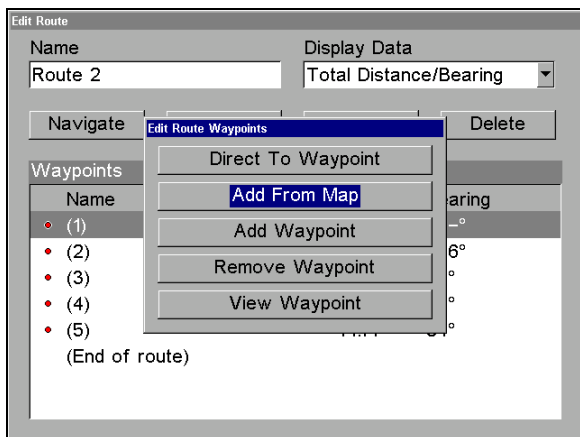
Edit Route

Name
Route 2

Display Data
Total Distance/Bearing

Navigate

Delete

Waypoints
Name
(1)
(2)
(3)
(4)
(5)
(End of route)

earing
-°
6°
°
°
°

Edit Route Waypoints
Direct To Waypoint
Add From Map
Add Waypoint
Remove Waypoint
View Waypoint